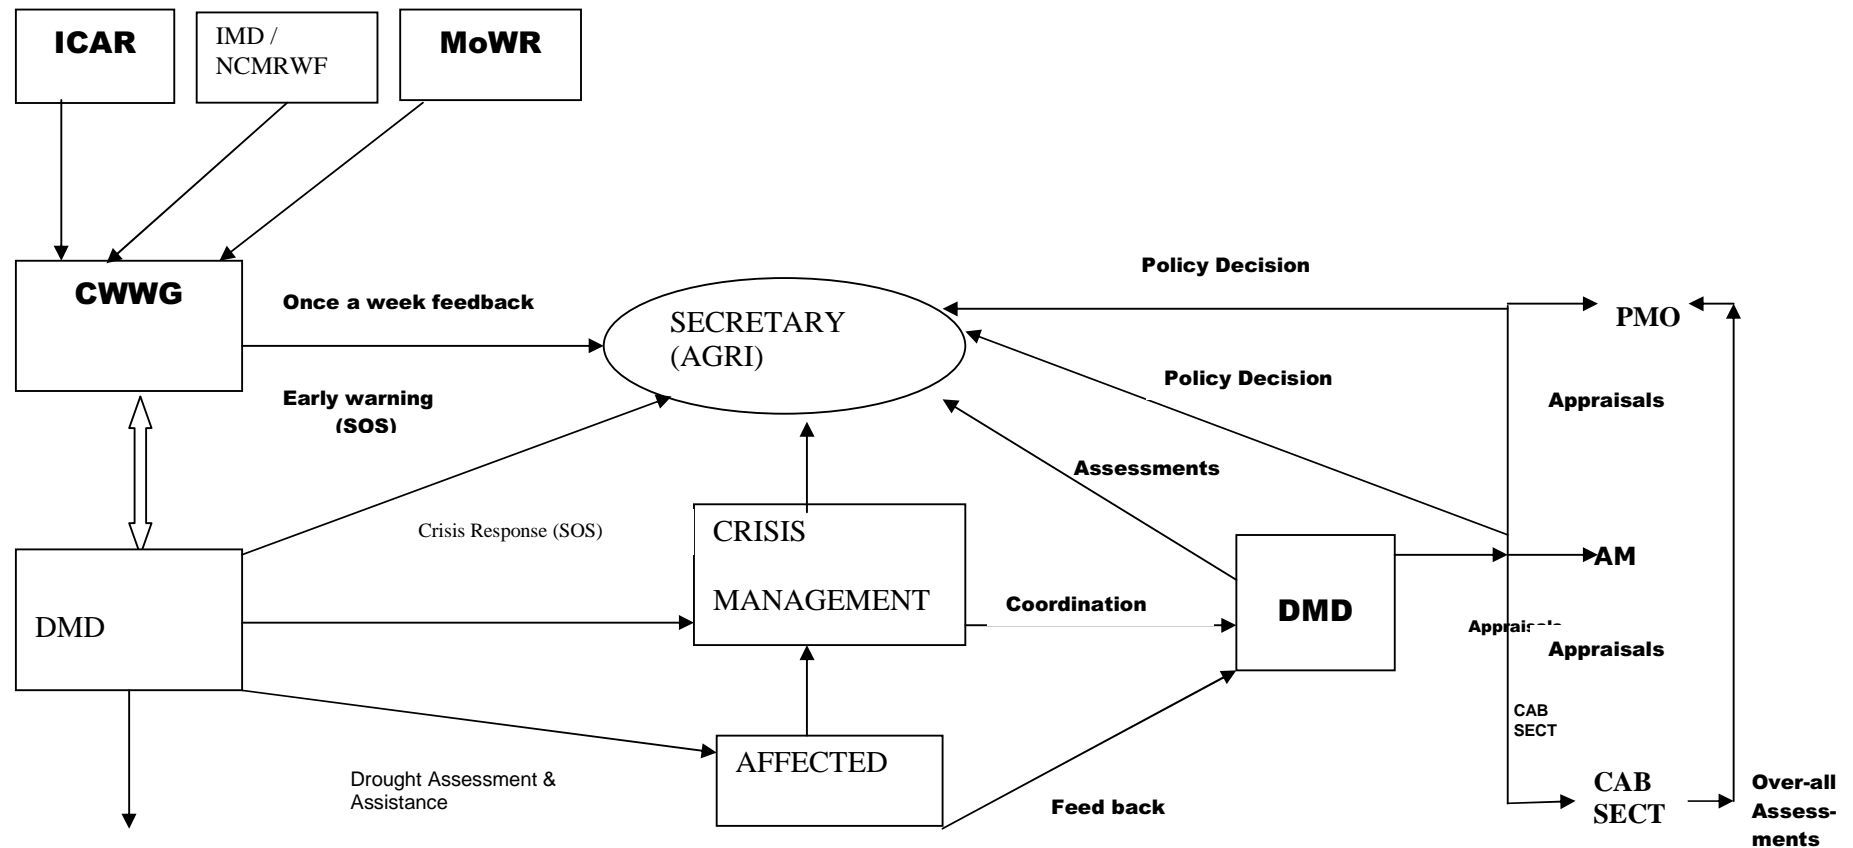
ICAR

IMD / NCMRWF

MoWR

CWWG

Once a week feedback

SECRETARY (AGRI)

Policy Decision

PMO

Policy Decision

Appraisals

Early warning (SOS)

Assessments

Crisis Response (SOS)

CRISIS MANAGEMENT

AM

DMD

Coordination

DMD

Apprais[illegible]

Appraisals

CAB SECT

AFFECTED

Drought Assessment & Assistance

Feed back

CAB SECT

Over-all Assessments